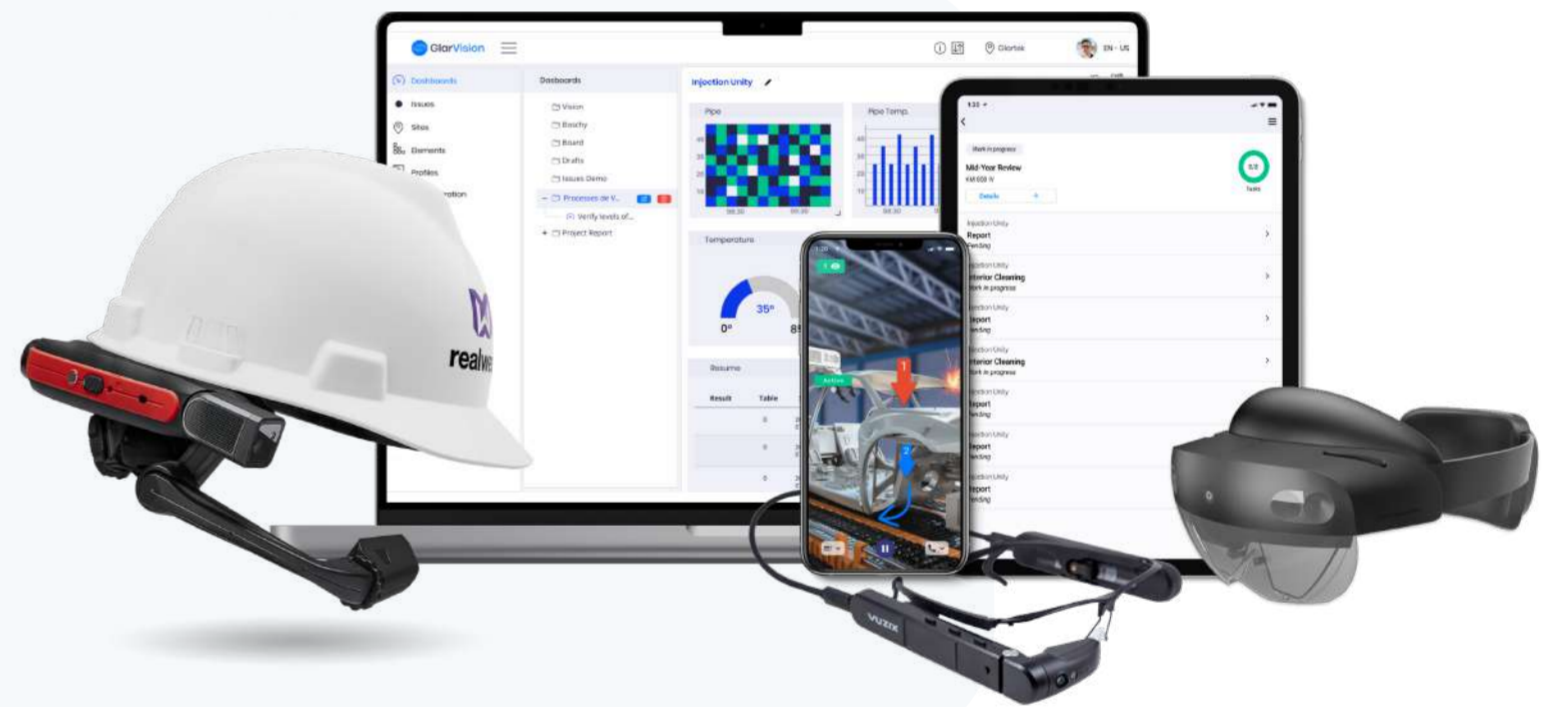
GlarVision

Glartek

EN - US

Dashboards

Issues

Sites

Elements

Profiles

Dasboards

Vision

Boschy

Board

Drafts

Issues Demo

Processes de V...

Verify levels of...

Project Report

Injection Unity

Pipe

Pipe Temp.

Temperature

0º

35º

85

Resume

Result

Table

Work in progress

Mid-Year Review

Details

Tasks

Injection Unity

Report

Pending

Injection Unity

Interior Cleaning

Work in progress

Injection Unity

Report

Pending

Injection Unity

Interior Cleaning

Work in progress

Injection Unity

Report

Pending

Injection Unity

Report

Pending

Injection Unity

Report

Pending

Active

1

2

realwe

VUZIX